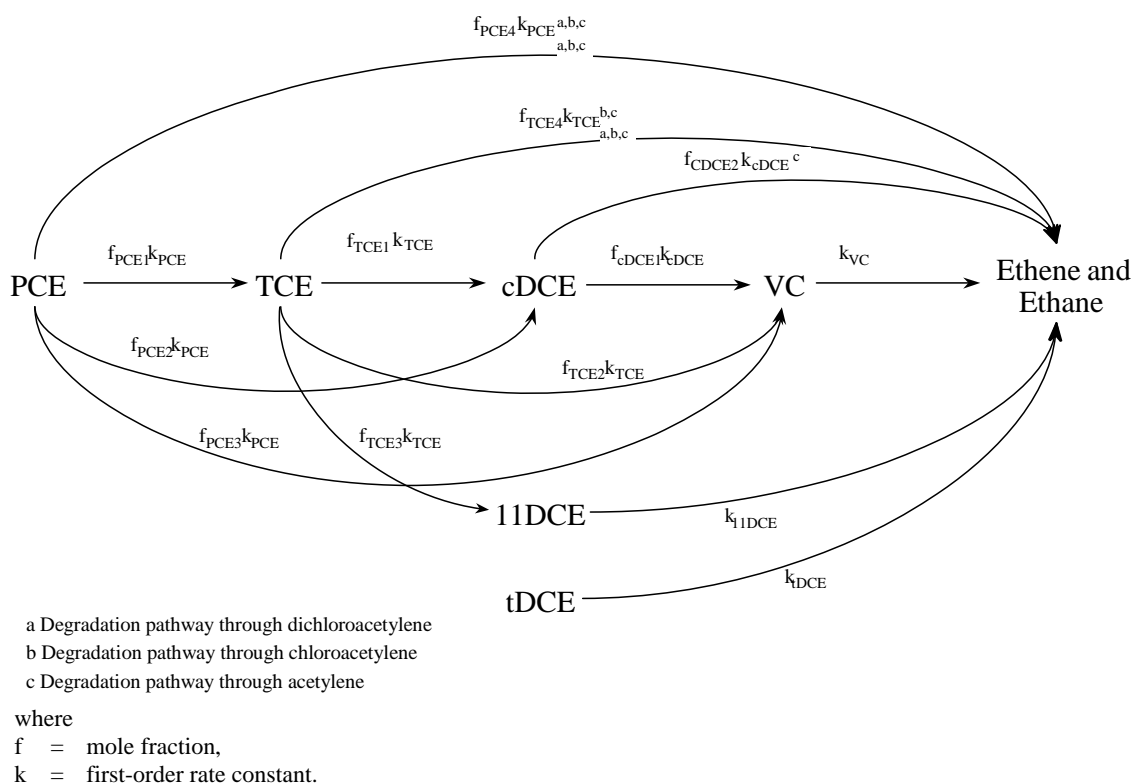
$f_{PCE4}k_{PCE}{}^{a,b,c}$
a,b,c

$f_{TCE4}k_{TCE}{}^{b,c}$
a,b,c

$f_{CDCE2}\,k_{cDCE}{}^{c}$

$f_{PCE1}k_{PCE}$

$f_{TCE1}\,k_{TCE}$

$f_{cDCE1}k_{cDCE}$

$k_{VC}$

PCE

TCE

cDCE

VC

Ethene and Ethane

$f_{PCE2}k_{PCE}$

$f_{TCE2}k_{TCE}$

$f_{PCE3}k_{PCE}$

$f_{TCE3}k_{TCE}$

11DCE

$k_{11DCE}$

tDCE

$k_{tDCE}$

a Degradation pathway through dichloroacetylene
b Degradation pathway through chloroacetylene
c Degradation pathway through acetylene

where
f = mole fraction,
k = first-order rate constant.